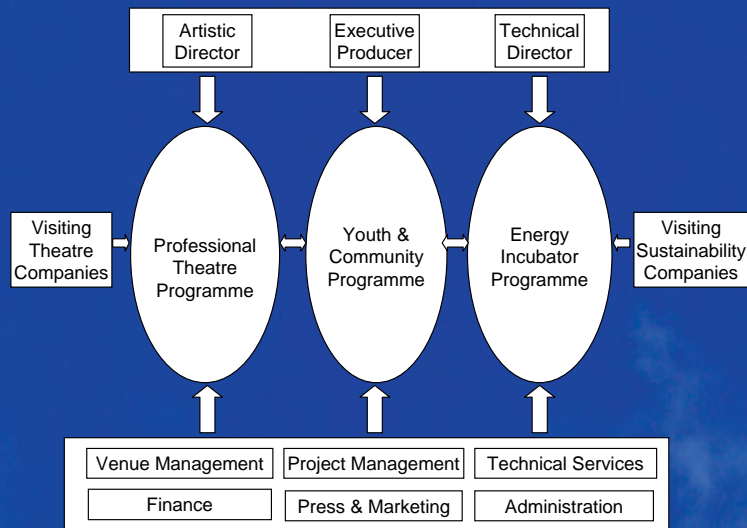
Artistic Director

Executive Producer

Technical Director

Visiting Theatre Companies

Professional Theatre Programme

Youth & Community Programme

Energy Incubator Programme

Visiting Sustainability Companies

Venue Management

Project Management

Technical Services

Finance

Press & Marketing

Administration